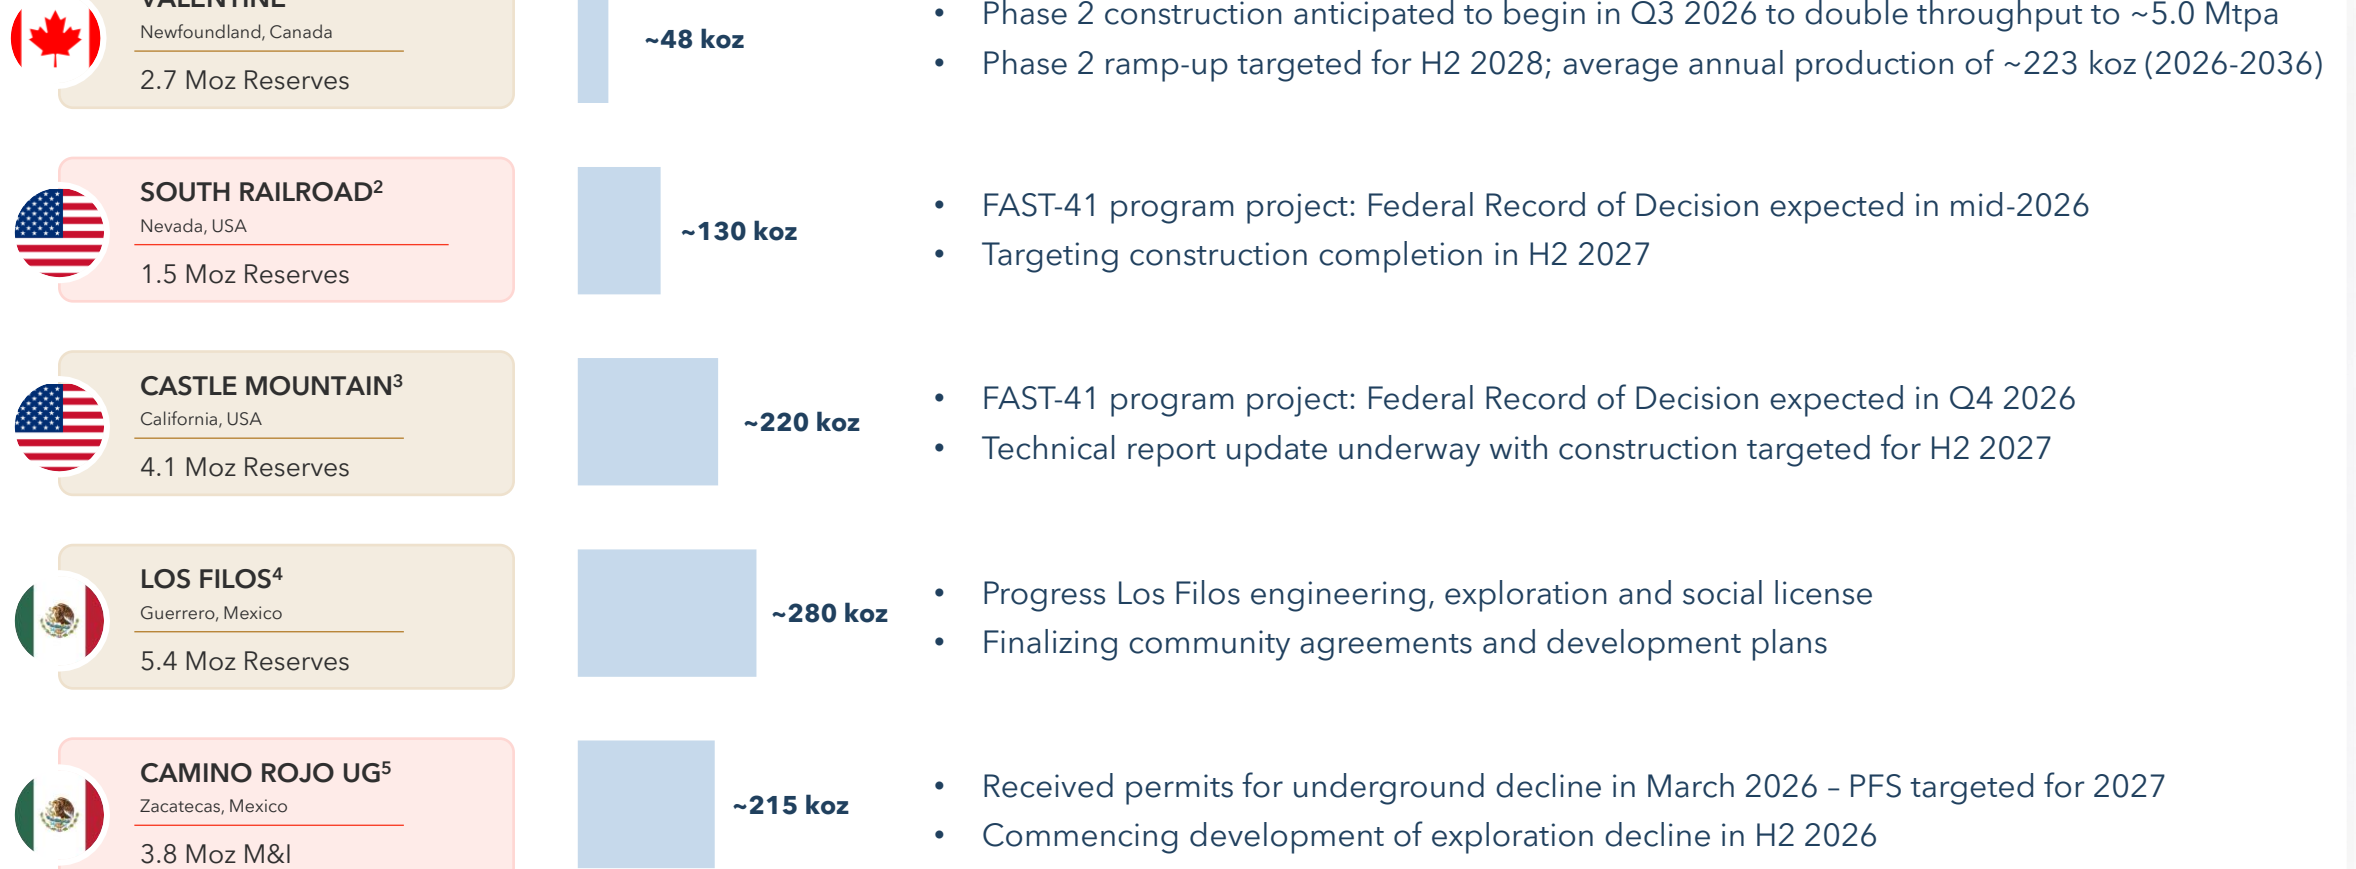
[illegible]
Newfoundland, Canada
2.7 Moz Reserves

~48 koz

- Phase 2 construction anticipated to begin in Q3 2026 to double throughput to ~5.0 Mtpa
- Phase 2 ramp-up targeted for H2 2028; average annual production of ~223 koz (2026-2036)

SOUTH RAILROAD$^2$
Nevada, USA
1.5 Moz Reserves

~130 koz

- FAST-41 program project: Federal Record of Decision expected in mid-2026
- Targeting construction completion in H2 2027

CASTLE MOUNTAIN$^3$
California, USA
4.1 Moz Reserves

~220 koz

- FAST-41 program project: Federal Record of Decision expected in Q4 2026
- Technical report update underway with construction targeted for H2 2027

LOS FILOS$^4$
Guerrero, Mexico
5.4 Moz Reserves

~280 koz

- Progress Los Filos engineering, exploration and social license
- Finalizing community agreements and development plans

CAMINO ROJO UG$^5$
Zacatecas, Mexico
3.8 Moz M&I

~215 koz

- Received permits for underground decline in March 2026 – PFS targeted for 2027
- Commencing development of exploration decline in H2 2026